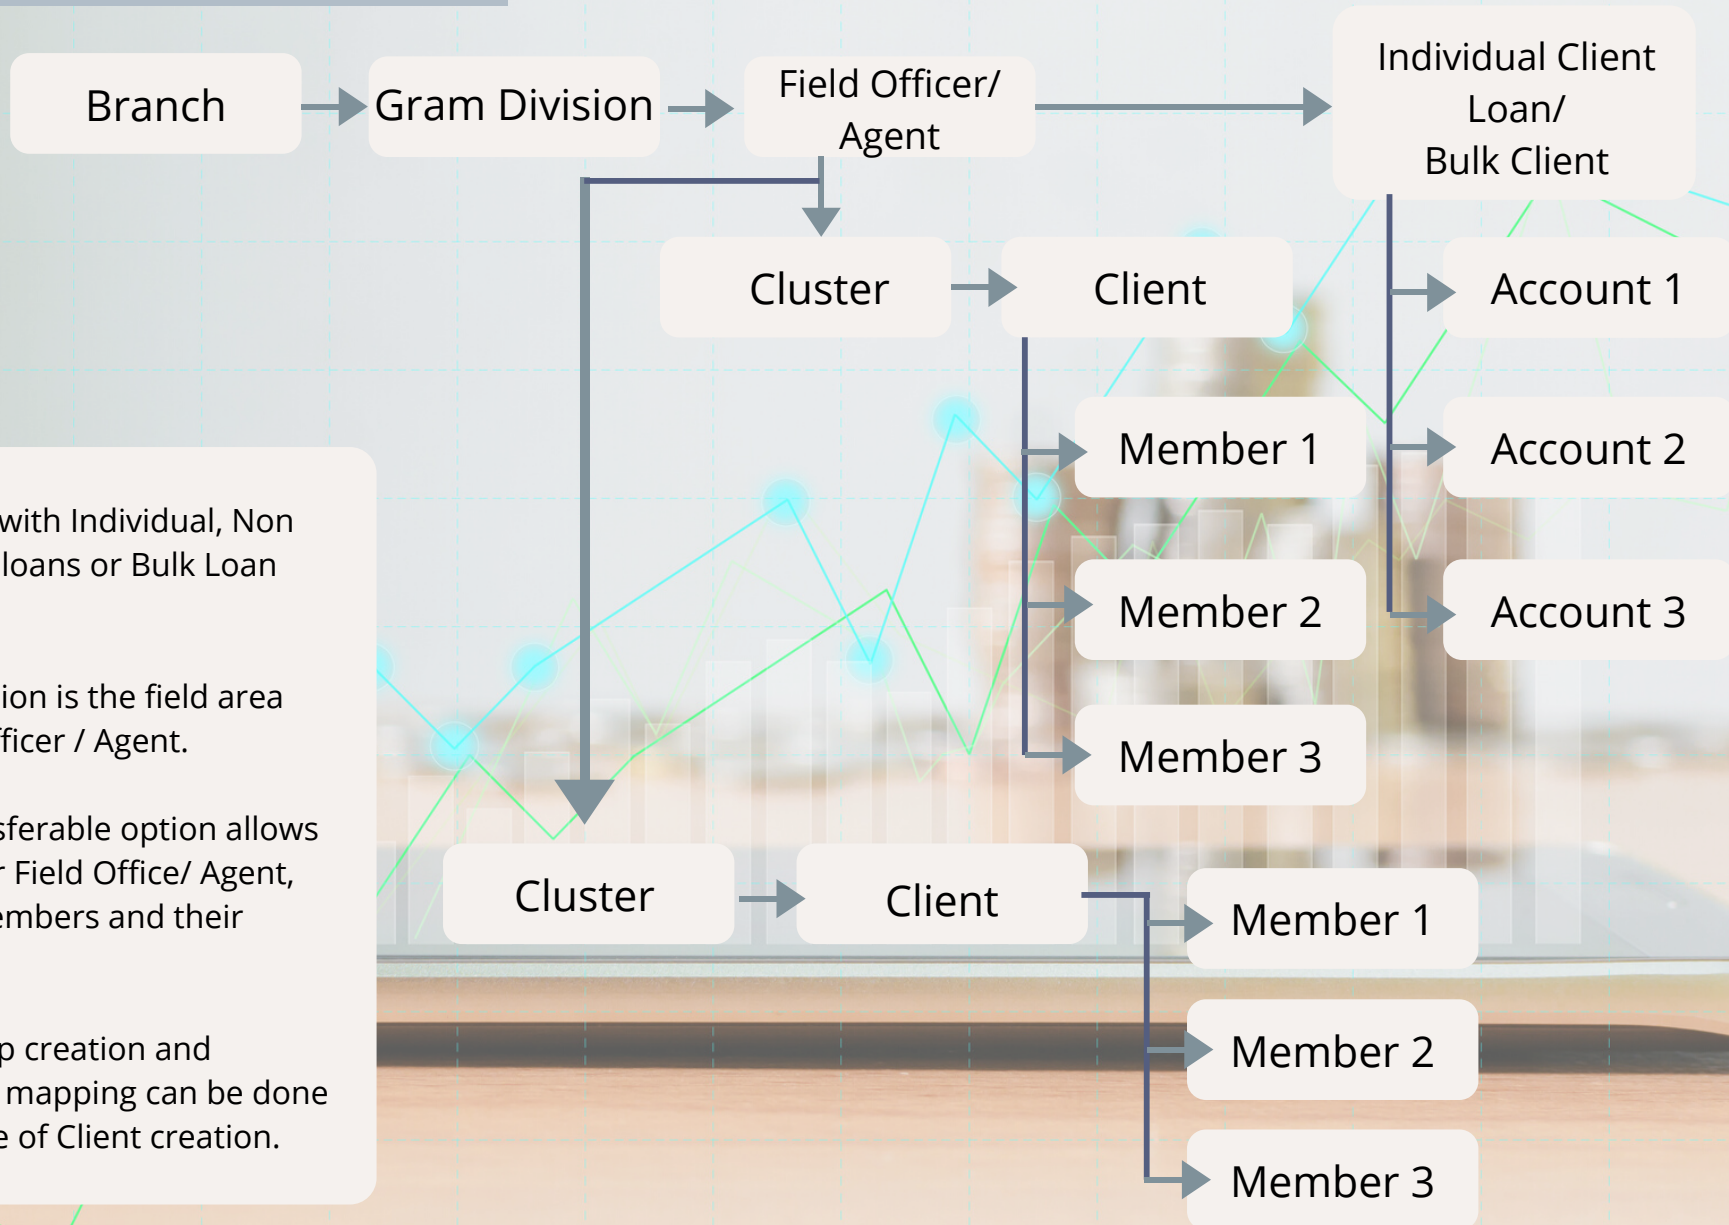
Branch

Gram Division

Field Officer/ Agent

Individual Client Loan/ Bulk Client

Cluster

Client

Account 1

Member 1

Account 2

Member 2

Account 3

Member 3

Cluster

Client

Member 1

Member 2

Member 3

with Individual, Non loans or Bulk Loan

ion is the field area ficer / Agent.

sferable option allows r Field Office/ Agent, embers and their

p creation and mapping can be done e of Client creation.